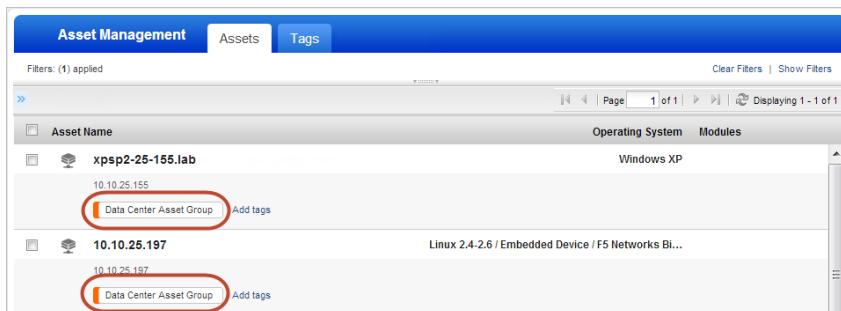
Asset Management | Assets | Tags

Filters: (1) applied

Clear Filters | Show Filters

»

Page 1 of 1

Displaying 1 - 1 of 1

| Asset Name | Operating System | Modules |
|---|---|---|
| xpsp2-25-155.lab<br>10.10.25.155<br>Data Center Asset Group Add tags | Windows XP | |
| 10.10.25.197<br>10.10.25.197<br>Data Center Asset Group Add tags | Linux 2.4-2.6 / Embedded Device / F5 Networks Bi... | |